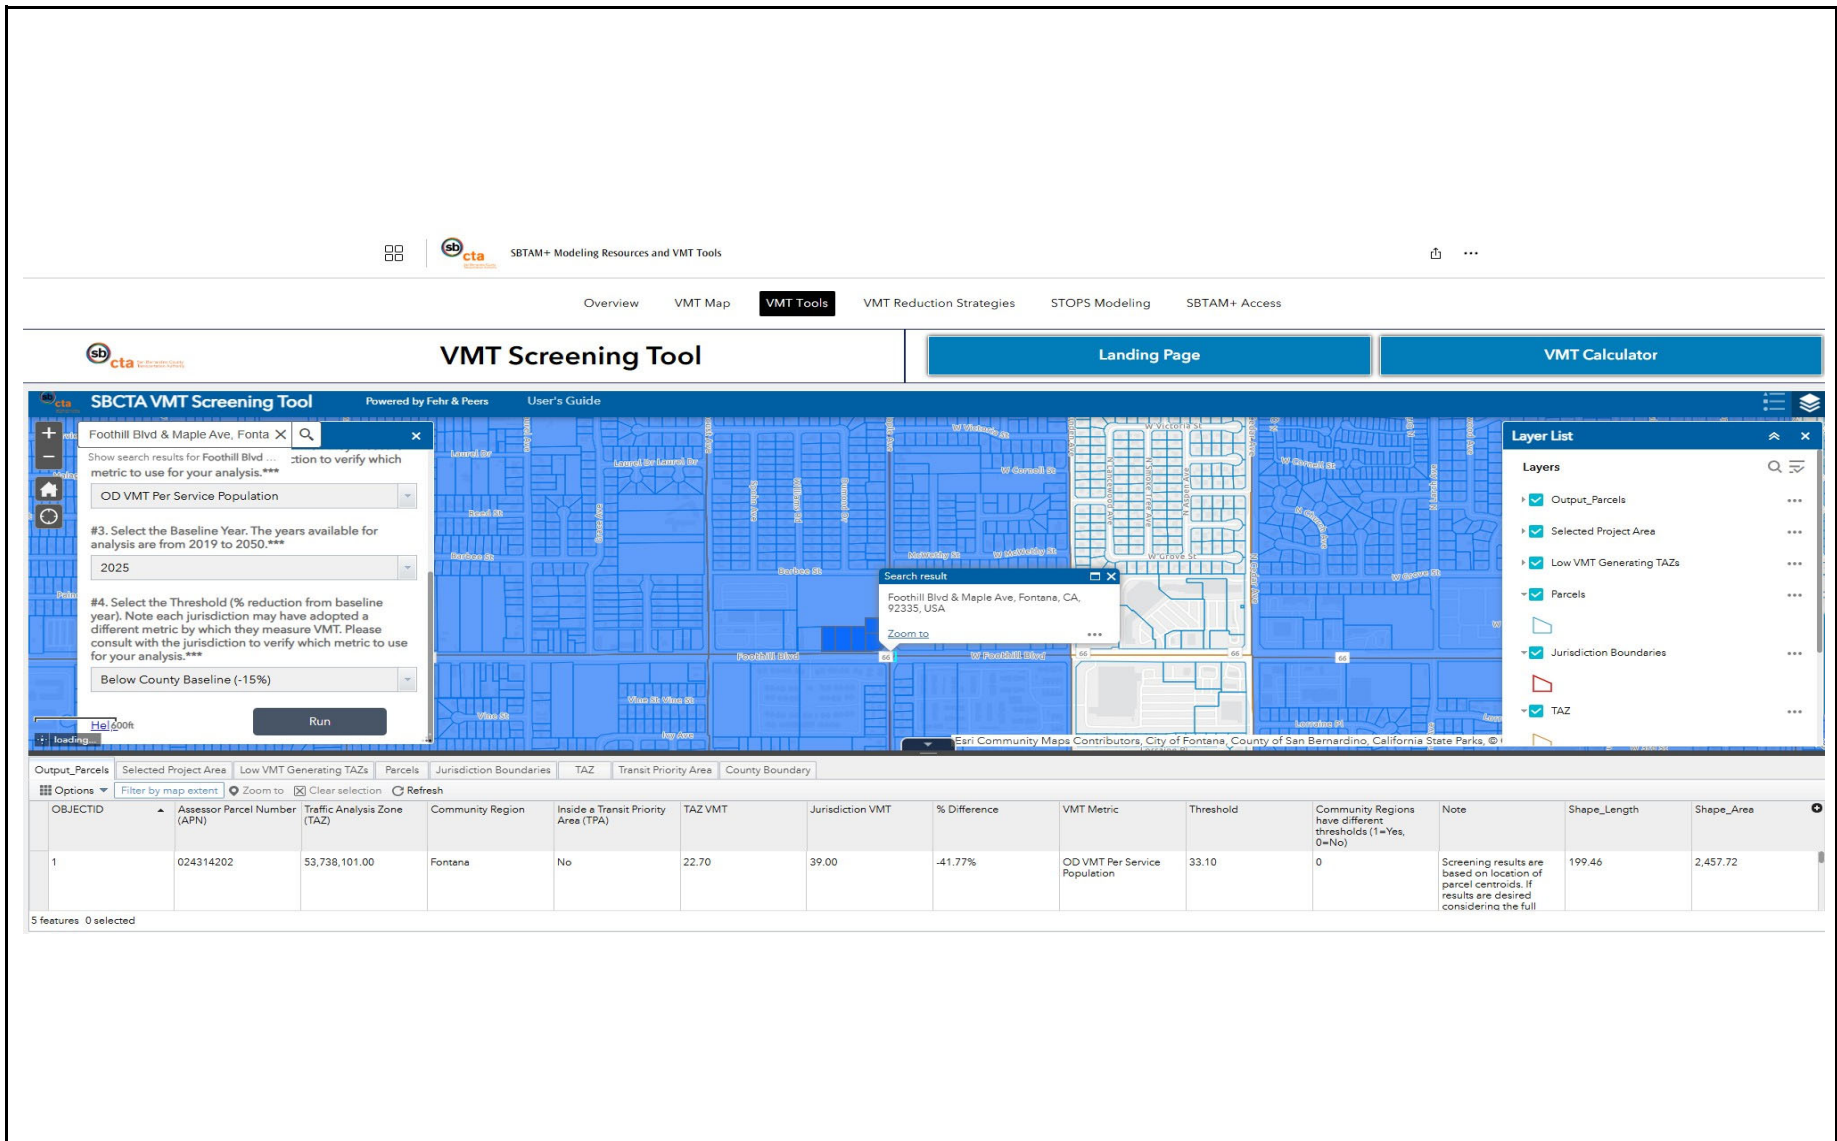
sbcta SBTAM+ Modeling Resources and VMT Tools

Overview VMT Map VMT Tools VMT Reduction Strategies STOPS Modeling SBTAM+ Access

sbcta

VMT Screening Tool

Landing Page

VMT Calculator

SBCTA VMT Screening Tool Powered by Fehr & Peers User's Guide

Foothill Blvd & Maple Ave, Fonta

Show search results for Foothill Blvd ... ction to verify which metric to use for your analysis.***

OD VMT Per Service Population

#3. Select the Baseline Year. The years available for analysis are from 2019 to 2050.***

2025

#4. Select the Threshold (% reduction from baseline year). Note each jurisdiction may have adopted a different metric by which they measure VMT. Please consult with the jurisdiction to verify which metric to use for your analysis.***

Below County Baseline (-15%)

Run

Hel 600ft

loading...

Laurel Dr Laurel Dr Laurel Dr Reed St Barbee St Barbee St McKinley St W McKinley St W Cornell St W Victoria St W Grove St W Cornell St W Grove St Foothill Blvd W Foothill Blvd Vine St Vine St Vine St Ivy Ave Lorraine Pl

Search result

Foothill Blvd & Maple Ave, Fontana, CA, 92335, USA

Zoom to

Esri Community Maps Contributors, City of Fontana, County of San Bernardino, California State Parks, ©

Layer List

Layers

Output_Parcels

Selected Project Area

Low VMT Generating TAZs

Parcels

Jurisdiction Boundaries

TAZ

Output_Parcels | Selected Project Area | Low VMT Generating TAZs | Parcels | Jurisdiction Boundaries | TAZ | Transit Priority Area | County Boundary

Options Filter by map extent Zoom to Clear selection Refresh

| OBJECTID | Assessor Parcel Number (APN) | Traffic Analysis Zone (TAZ) | Community Region | Inside a Transit Priority Area (TPA) | TAZ VMT | Jurisdiction VMT | % Difference | VMT Metric | Threshold | Community Regions have different thresholds (1=Yes, 0=No) | Note | Shape_Length | Shape_Area |
|---|---|---|---|---|---|---|---|---|---|---|---|---|---|
| 1 | 024314202 | 53,738,101.00 | Fontana | No | 22.70 | 39.00 | -41.77% | OD VMT Per Service Population | 33.10 | 0 | Screening results are based on location of parcel centroids. If results are desired considering the full | 199.46 | 2,457.72 |

5 features 0 selected